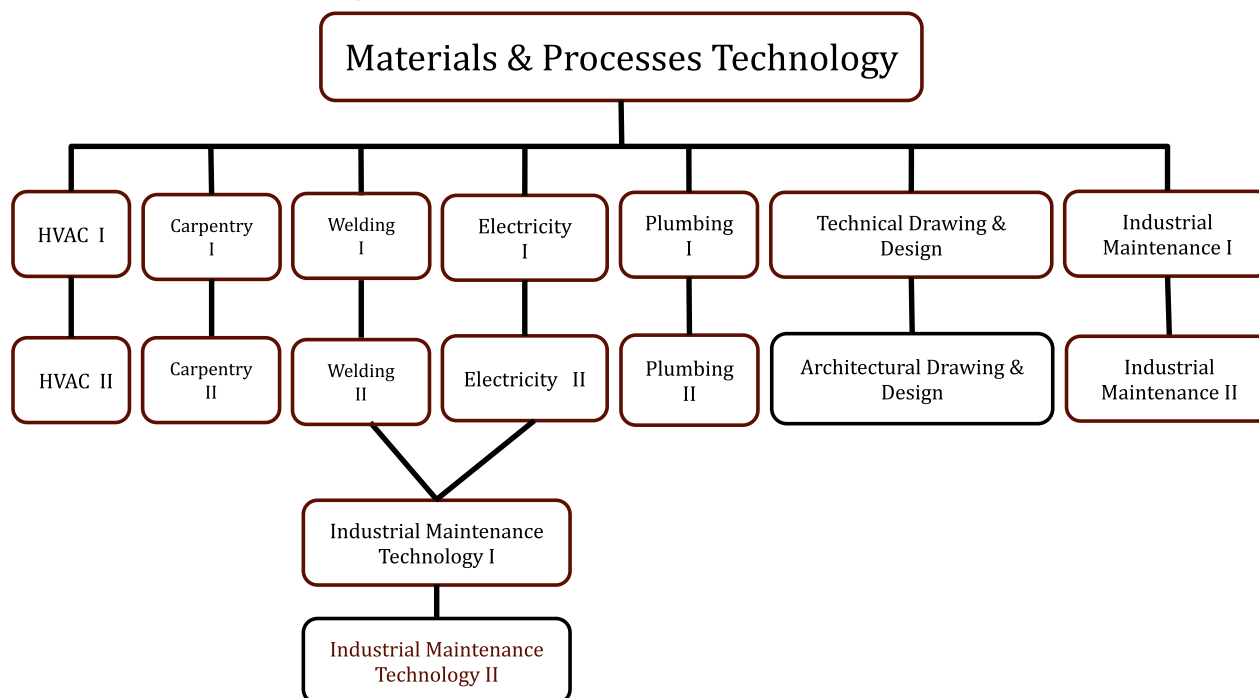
Materials & Processes Technology

HVAC I

HVAC II

Carpentry I

Carpentry II

Welding I

Welding II

Electricity I

Electricity II

Plumbing I

Plumbing II

Technical Drawing & Design

Architectural Drawing & Design

Industrial Maintenance I

Industrial Maintenance II

Industrial Maintenance Technology I

Industrial Maintenance Technology II